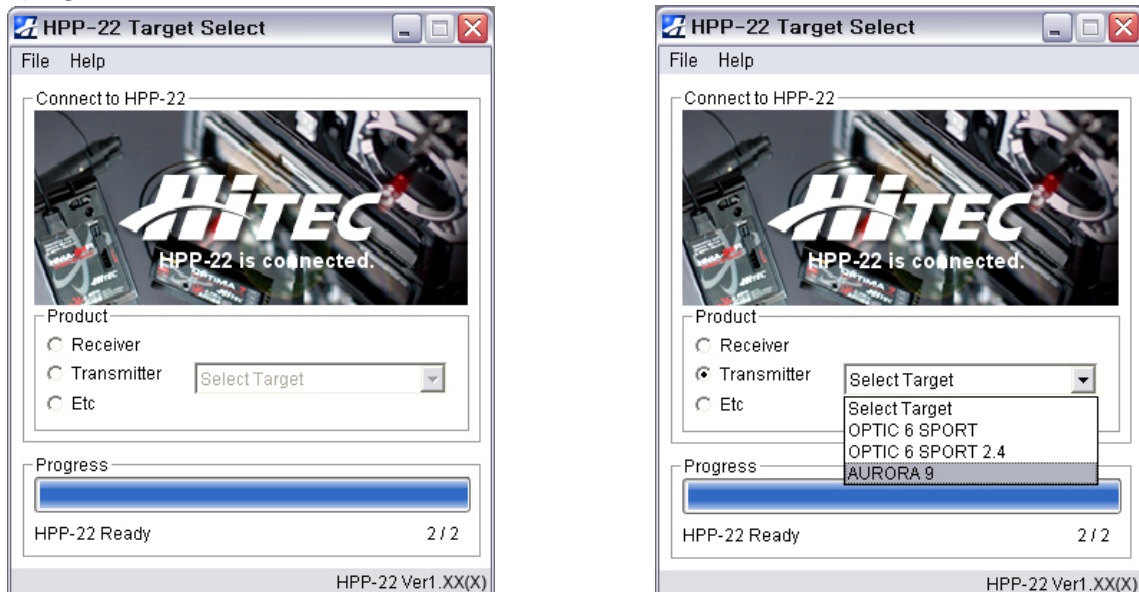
HPP-22 Target Select

File Help

Connect to HPP-22

HiTEC

HPP-22 is connected.

Product

Receiver

Transmitter

Etc

Select Target

Progress

HPP-22 Ready

2 / 2

HPP-22 Ver1.XX(X)

HPP-22 Target Select

File Help

Connect to HPP-22

HiTEC

HPP-22 is connected.

Product

Receiver

Transmitter

Etc

Select Target

Select Target
OPTIC 6 SPORT
OPTIC 6 SPORT 2.4
AURORA 9

Progress

HPP-22 Ready

2 / 2

HPP-22 Ver1.XX(X)